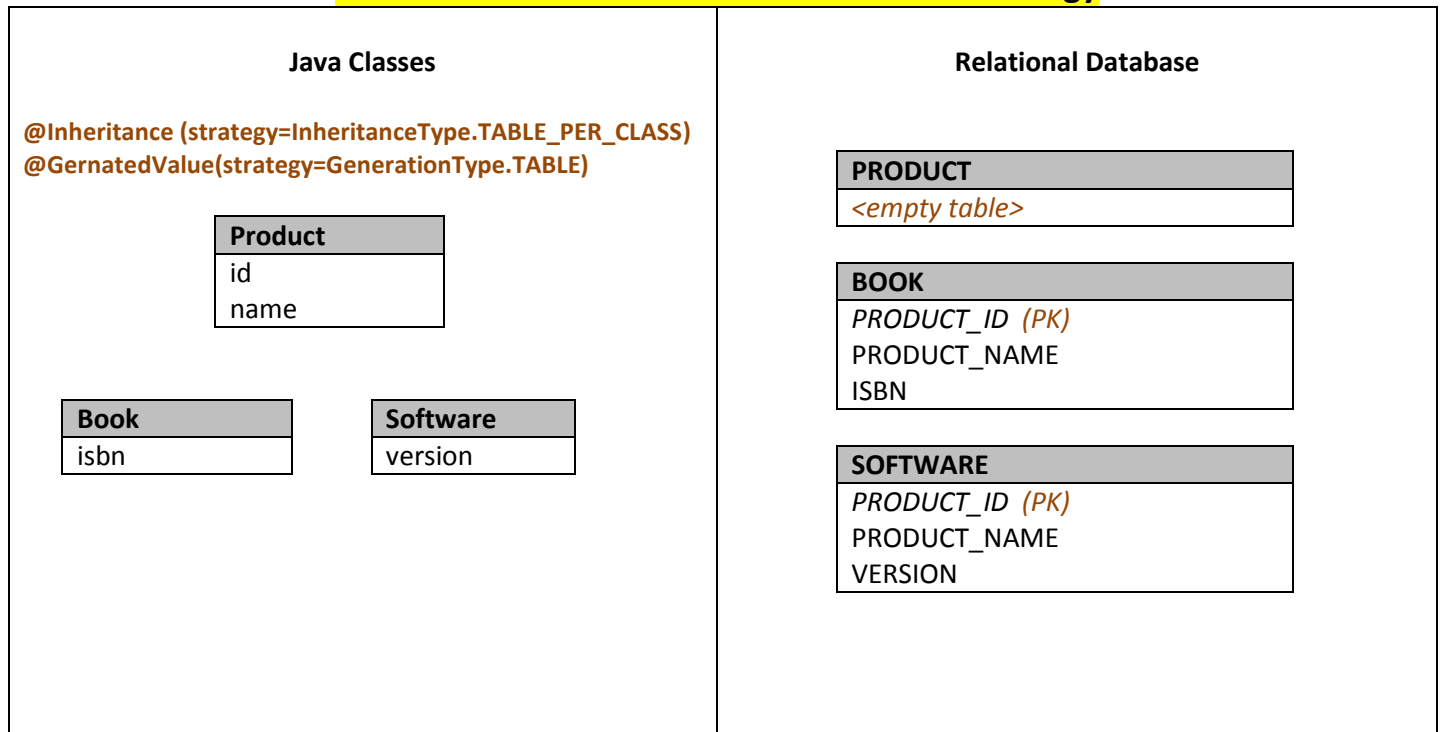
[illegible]

Java Classes

@Inheritance (strategy=InheritanceType.TABLE_PER_CLASS)
@GernatedValue(strategy=GenerationType.TABLE)

| Product |
|---|
| id |
| name |

| Book |
|---|
| isbn |

| Software |
|---|
| version |

Relational Database

| PRODUCT |
|---|
| <empty table> |

| BOOK |
|---|
| PRODUCT_ID (PK) |
| PRODUCT_NAME |
| ISBN |

| SOFTWARE |
|---|
| PRODUCT_ID (PK) |
| PRODUCT_NAME |
| VERSION |